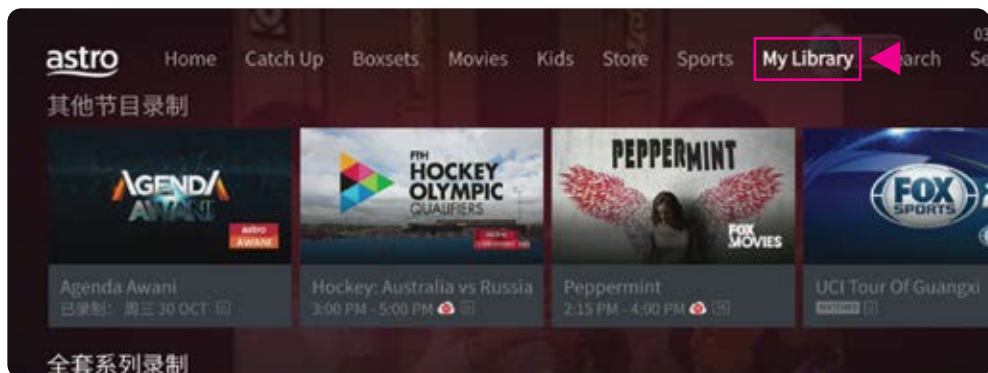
astro Home Catch Up Boxsets Movies Kids Store Sports My Library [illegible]earch 03 Se

其他节目录制

AGENDA AWANI astro AWANI

FIH HOCKEY OLYMPIC QUALIFIERS

PEPPERMINT FOX MOVIES

FOX SPORTS

Agenda Awani
已录制：周三 30 OCT

Hockey: Australia vs Russia
3:00 PM - 5:00 PM

Peppermint
2:15 PM - 4:00 PM

UCI Tour Of Guangxi

全套系列录制